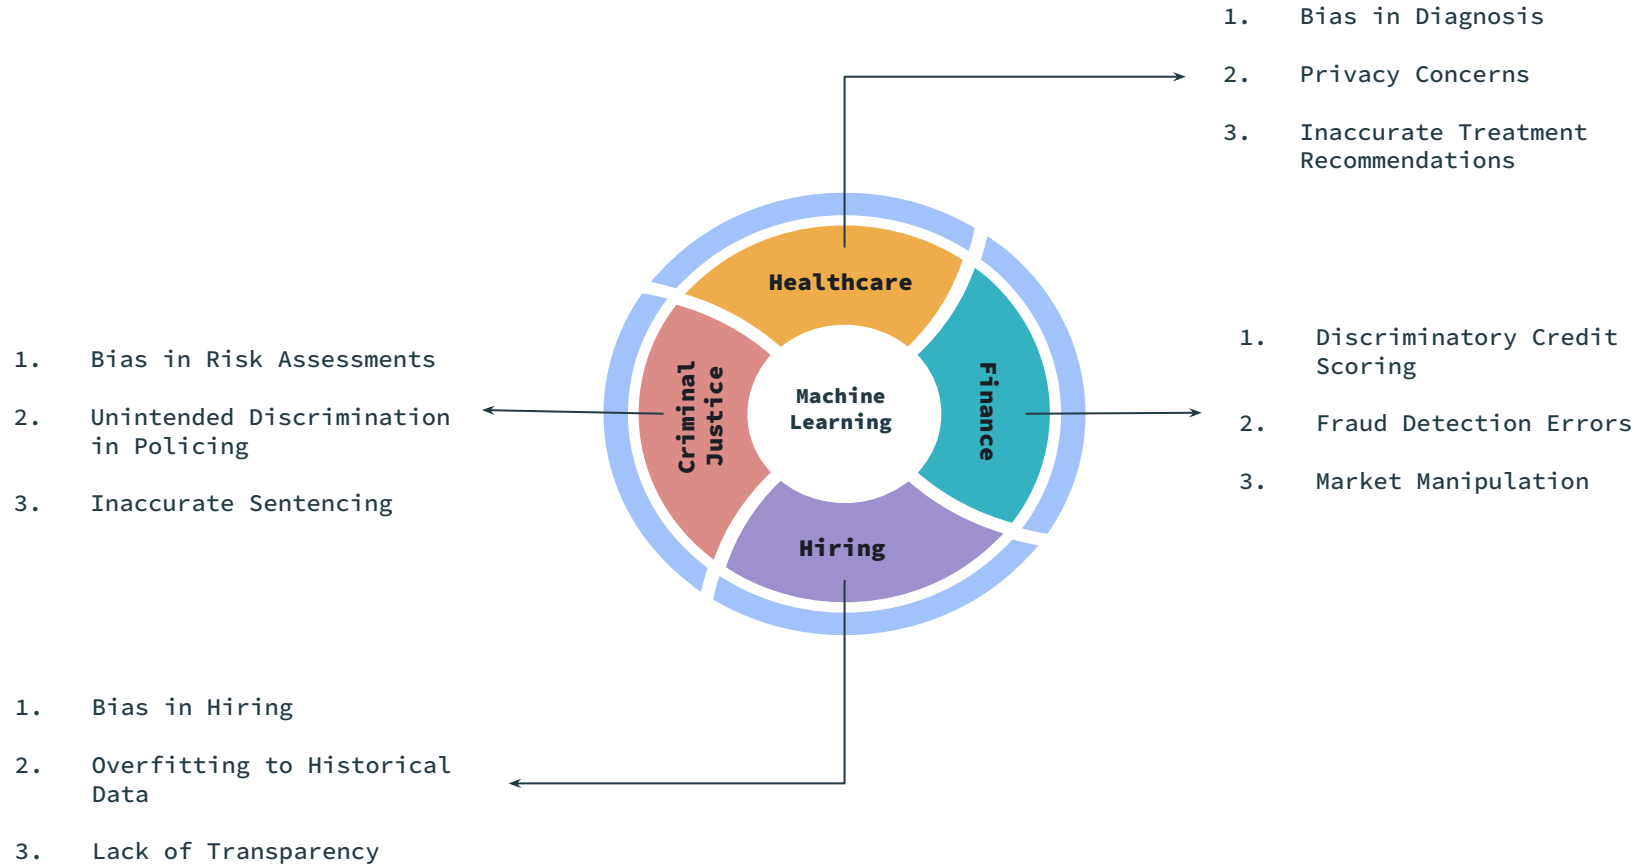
1. Bias in Diagnosis

2. Privacy Concerns

3. Inaccurate Treatment Recommendations

Healthcare

1. Bias in Risk Assessments

2. Unintended Discrimination in Policing

3. Inaccurate Sentencing

Criminal Justice

Machine Learning

Finance

1. Discriminatory Credit Scoring

2. Fraud Detection Errors

3. Market Manipulation

Hiring

1. Bias in Hiring

2. Overfitting to Historical Data

3. Lack of Transparency